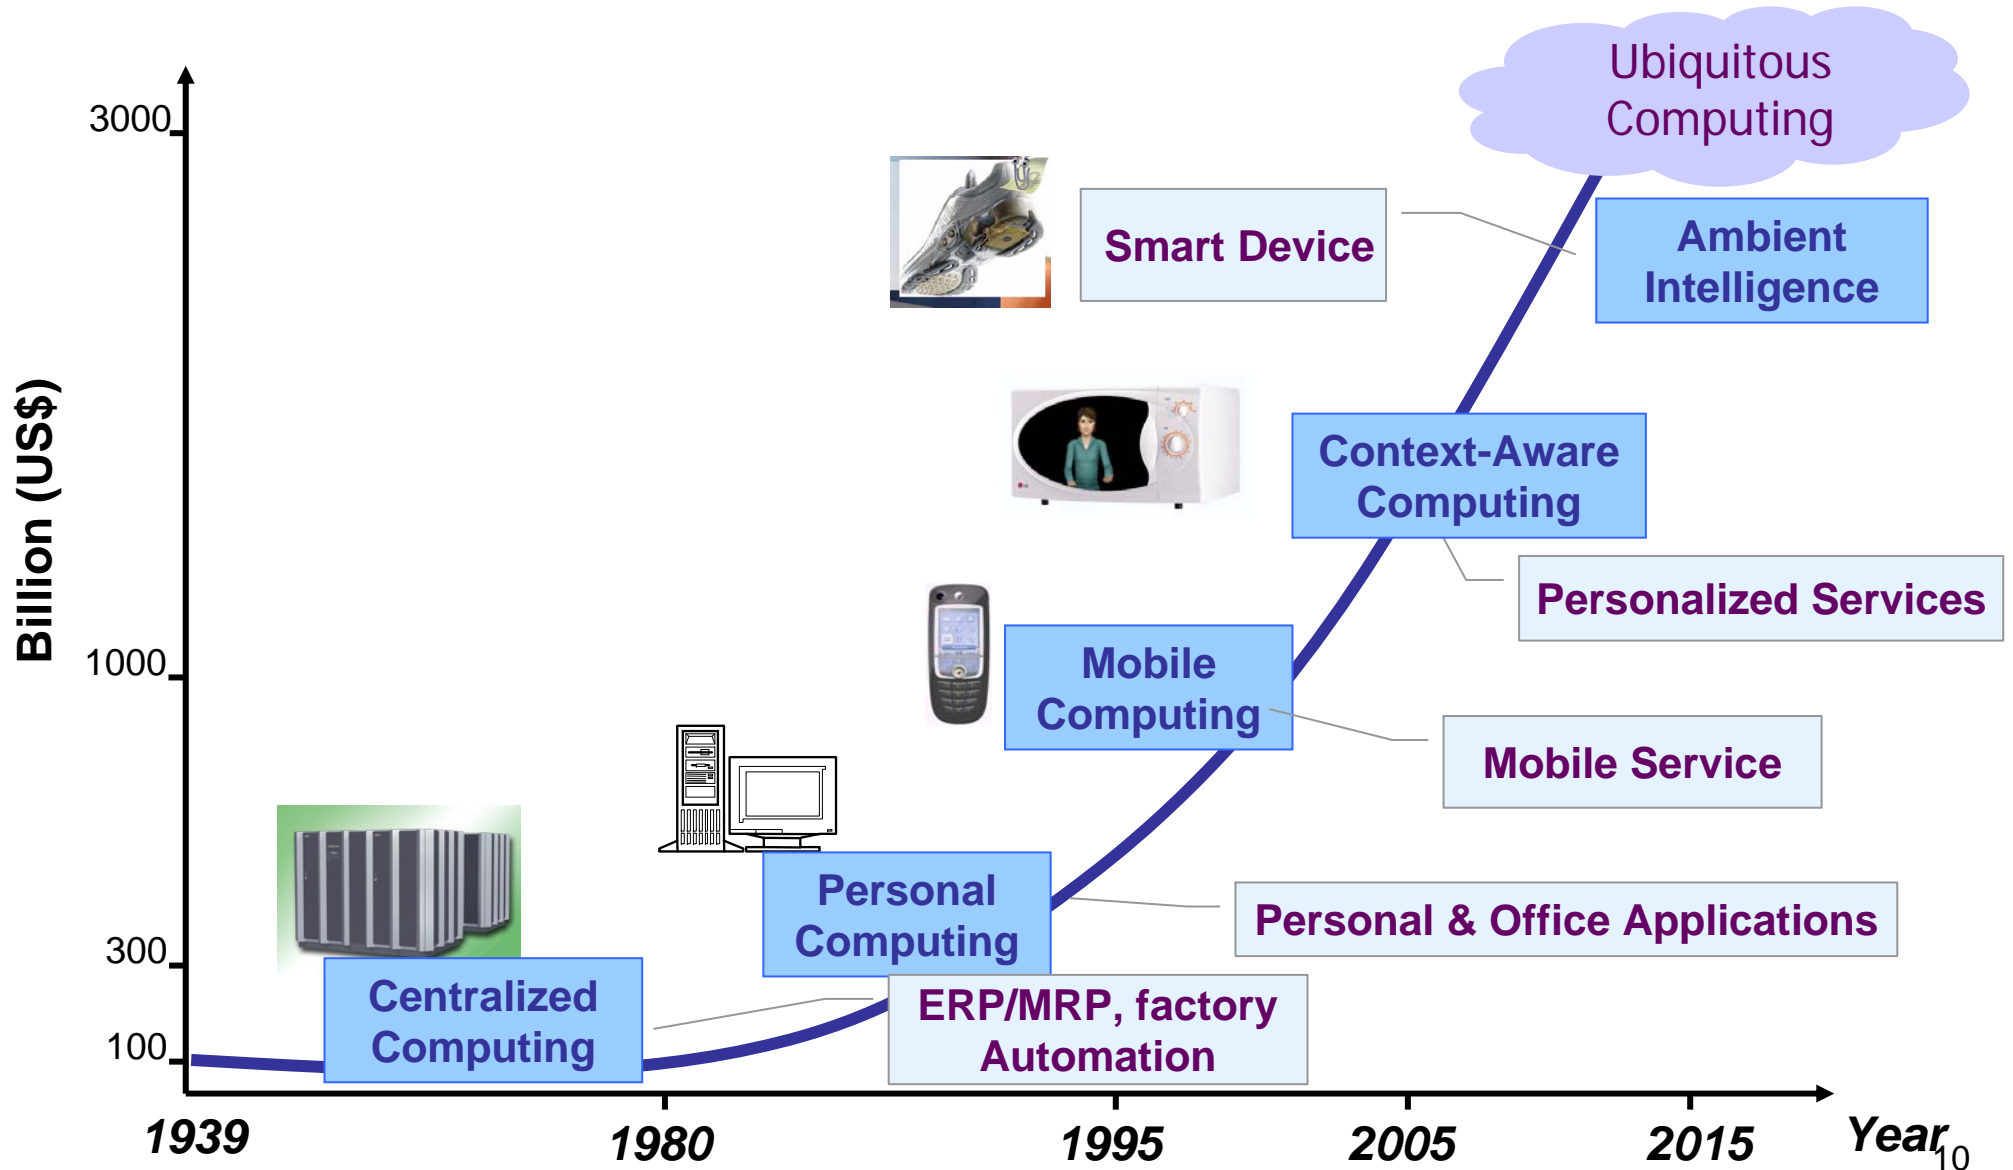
Ubiquitous Computing

3000

Billion (US$)

1000

300

100

Smart Device

Ambient Intelligence

Context-Aware Computing

Personalized Services

Mobile Computing

Mobile Service

Personal Computing

Personal & Office Applications

Centralized Computing

ERP/MRP, factory Automation

1939

1980

1995

2005

2015

Year

10